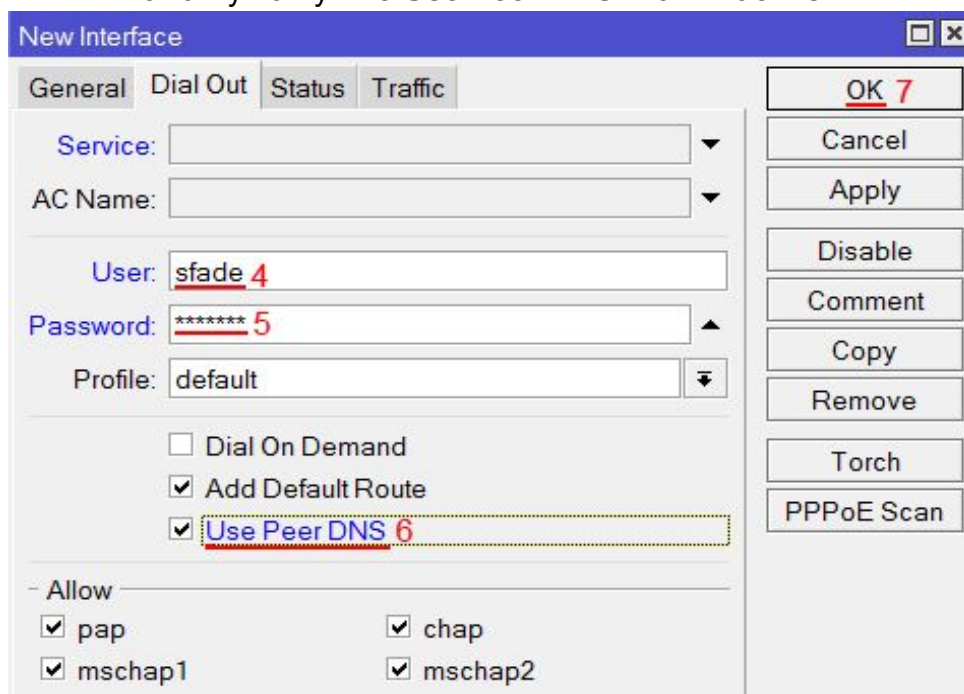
New Interface

General | Dial Out | Status | Traffic

Service:
AC Name:

User: sfade 4
Password: ******* 5
Profile: default

Dial On Demand
Add Default Route
Use Peer DNS 6

Allow
pap
chap
mschap1
mschap2

OK 7
Cancel
Apply
Disable
Comment
Copy
Remove
Torch
PPPoE Scan